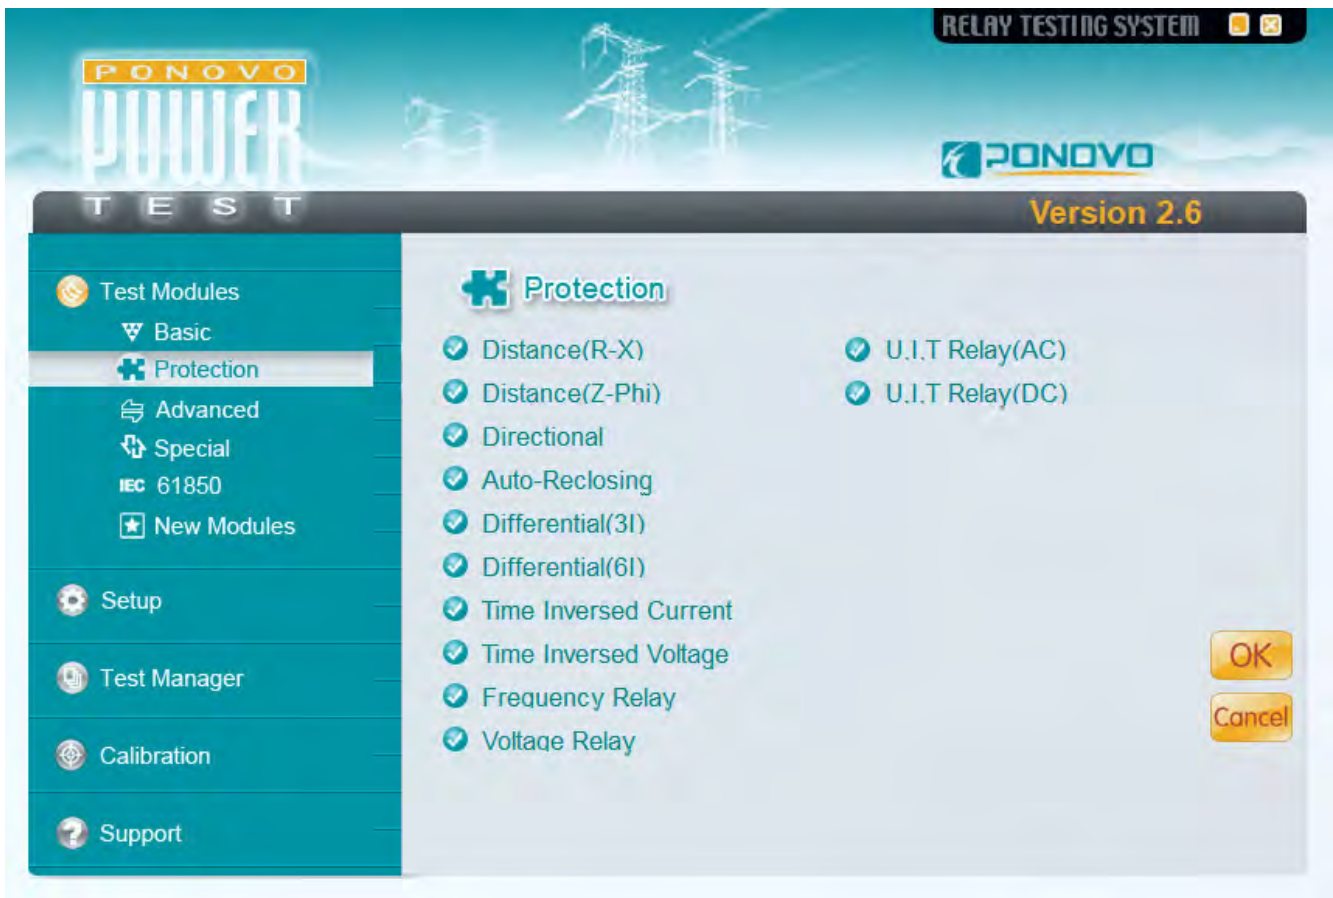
RELAY TESTING SYSTEM

PONOVO
POWER
TEST

PONOVO

Version 2.6

Test Modules
Basic
Protection
Advanced
Special
IEC 61850
New Modules

Setup

Test Manager

Calibration

Support

Protection

Distance(R-X)
Distance(Z-Phi)
Directional
Auto-Reclosing
Differential(3I)
Differential(6I)
Time Inversed Current
Time Inversed Voltage
Frequency Relay
Voltage Relay

U.I.T Relay(AC)
U.I.T Relay(DC)

OK
Cancel